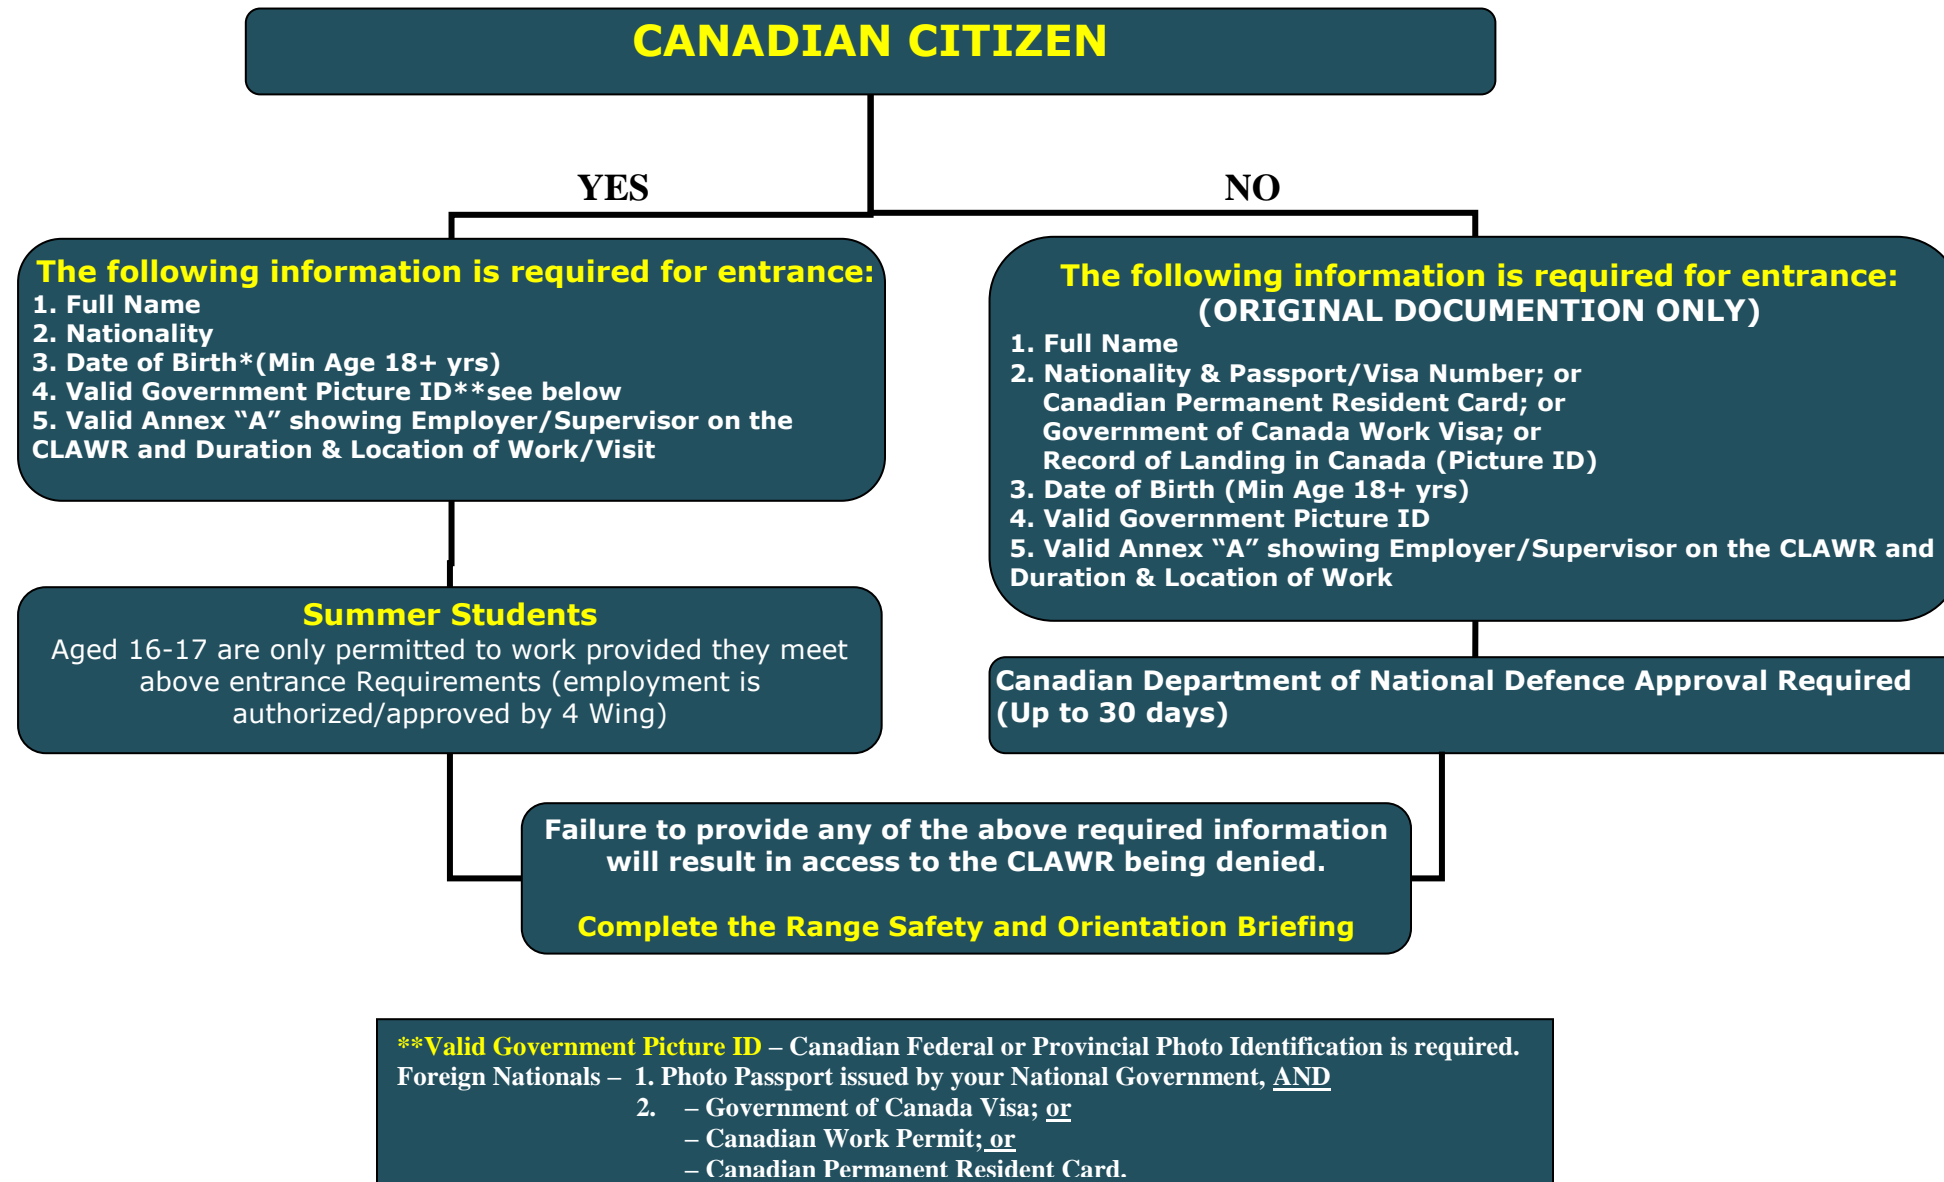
CANADIAN CITIZEN

YES

NO

The following information is required for entrance:
1. Full Name
2. Nationality
3. Date of Birth*(Min Age 18+ yrs)
4. Valid Government Picture ID**see below
5. Valid Annex "A" showing Employer/Supervisor on the CLAWR and Duration & Location of Work/Visit

The following information is required for entrance:
(ORIGINAL DOCUMENTION ONLY)
1. Full Name
2. Nationality & Passport/Visa Number; or
Canadian Permanent Resident Card; or
Government of Canada Work Visa; or
Record of Landing in Canada (Picture ID)
3. Date of Birth (Min Age 18+ yrs)
4. Valid Government Picture ID
5. Valid Annex "A" showing Employer/Supervisor on the CLAWR and Duration & Location of Work

Summer Students
Aged 16-17 are only permitted to work provided they meet above entrance Requirements (employment is authorized/approved by 4 Wing)

Canadian Department of National Defence Approval Required (Up to 30 days)

Failure to provide any of the above required information will result in access to the CLAWR being denied.

Complete the Range Safety and Orientation Briefing

**Valid Government Picture ID – Canadian Federal or Provincial Photo Identification is required.
Foreign Nationals – 1. Photo Passport issued by your National Government, AND
2. – Government of Canada Visa; or
– Canadian Work Permit; or
– Canadian Permanent Resident Card.